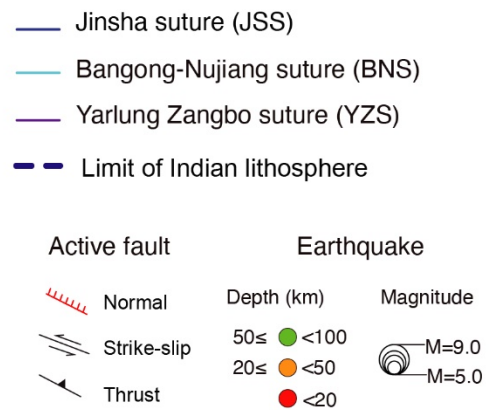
Jinsha suture (JSS)

Bangong-Nujiang suture (BNS)

Yarlung Zangbo suture (YZS)

Limit of Indian lithosphere

Active fault

Normal

Strike-slip

Thrust

Earthquake

Depth (km)

$50\leq$ <100

$20\leq$ <50

<20

Magnitude

M=9.0

M=5.0